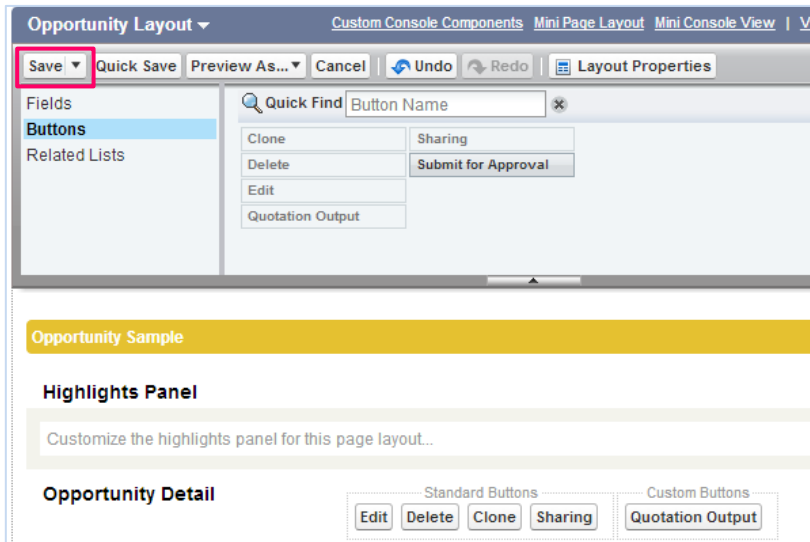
Opportunity Layout ▾

Custom Console Components | Mini Page Layout | Mini Console View | V

Save ▾ | Quick Save | Preview As... ▾ | Cancel | Undo | Redo | Layout Properties

Fields
Buttons
Related Lists

Quick Find Button Name

Clone
Delete
Edit
Quotation Output
Sharing
Submit for Approval

Opportunity Sample

Highlights Panel

Customize the highlights panel for this page layout...

Opportunity Detail

Standard Buttons
Edit | Delete | Clone | Sharing

Custom Buttons
Quotation Output